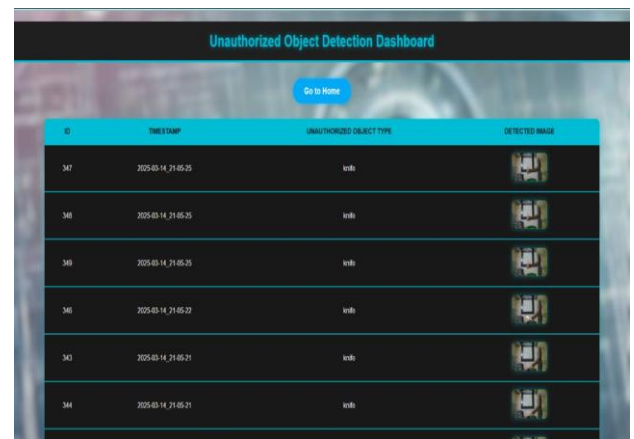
Unauthorized Object Detection Dashboard

Go to Home

| ID | TIMESTAMP | UNAUTHORIZED OBJECT TYPE | DETECTED IMAGE |
|---|---|---|---|
| 347 | 2025-03-14_21-05-25 | knife | |
| 348 | 2025-03-14_21-05-25 | knife | |
| 349 | 2025-03-14_21-05-25 | knife | |
| 346 | 2025-03-14_21-05-22 | knife | |
| 343 | 2025-03-14_21-05-21 | knife | |
| 344 | 2025-03-14_21-05-21 | knife | |